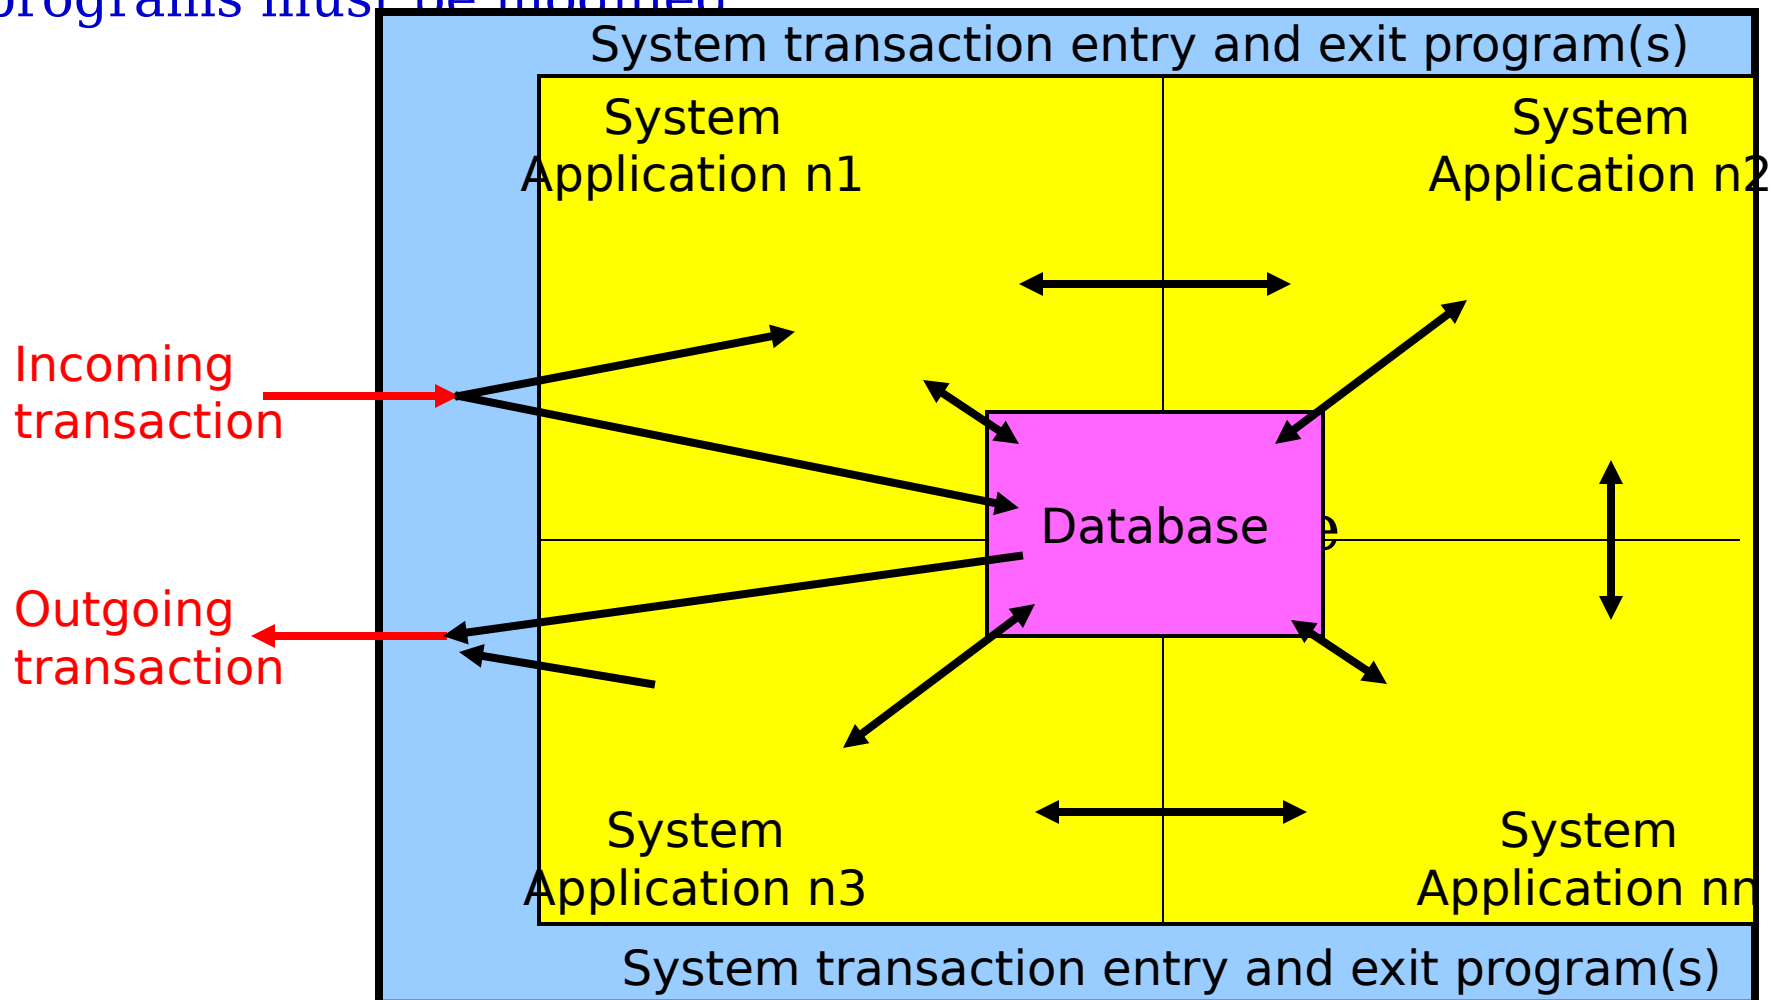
programs must be modified

System transaction entry and exit program(s)

System Application n1

System Application n2

Incoming transaction

Database

Outgoing transaction

System Application n3

System Application nn

System transaction entry and exit program(s)